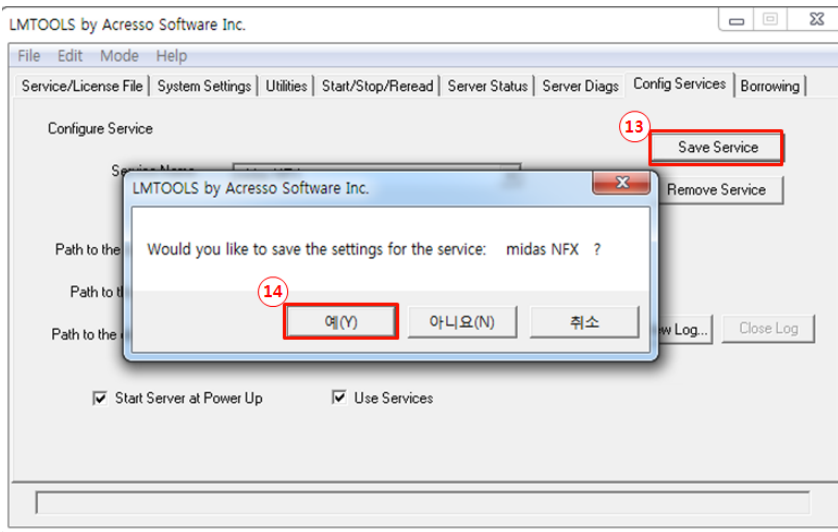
LMTOOLS by Acresso Software Inc.

File Edit Mode Help

Service/License File | System Settings | Utilities | Start/Stop/Reread | Server Status | Server Diags | Config Services | Borrowing

Configure Service

13

Save Service

Service Name

Remove Service

Path to the

Path to t

Path to the

View Log...

Close Log

Start Server at Power Up

Use Services

LMTOOLS by Acresso Software Inc.

Would you like to save the settings for the service: midas NFX ?

14

예(Y)

아니요(N)

취소